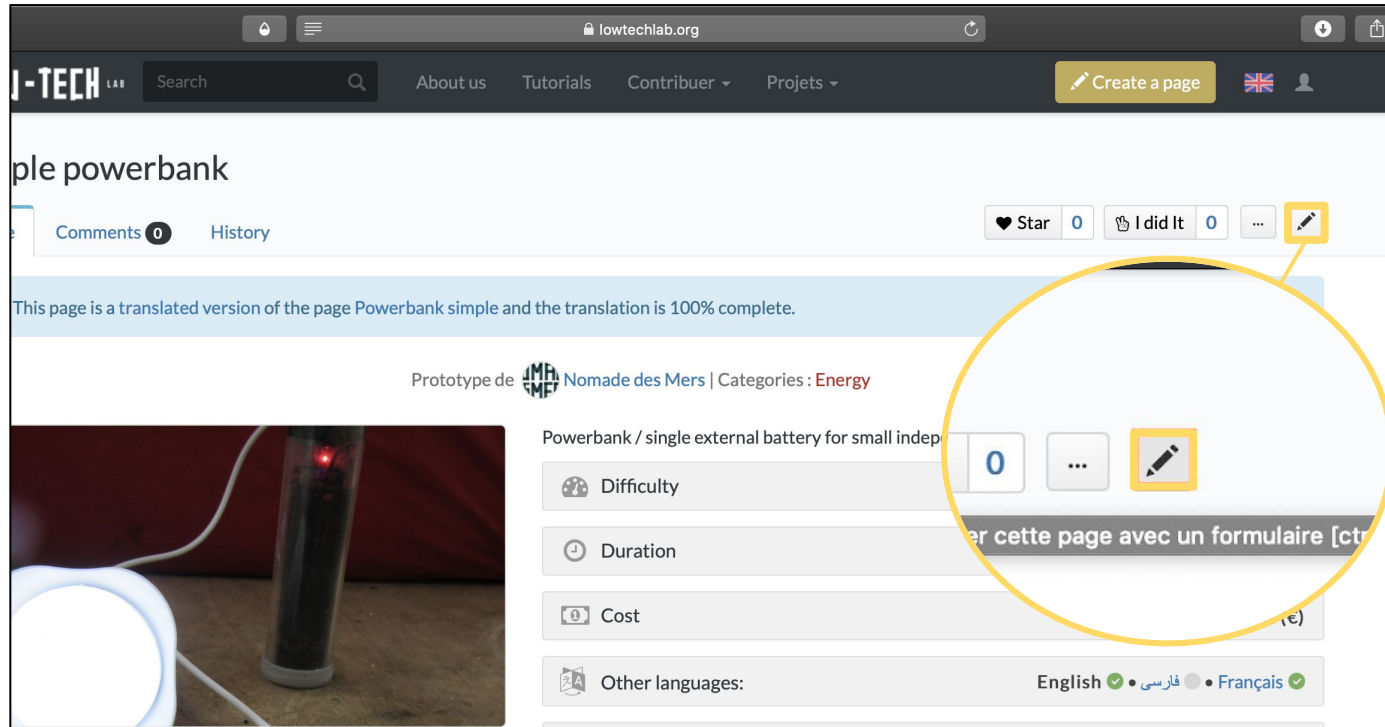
lowtechlab.org

-TECH LAB

Search

About us

Tutorials

Contribuer

Projets

Create a page

ple powerbank

e

Comments 0

History

Star 0

I did It 0

...

This page is a translated version of the page Powerbank simple and the translation is 100% complete.

Prototype de Nomade des Mers | Categories : Energy

Powerbank / single external battery for small indep

Difficulty

Duration

Cost

(€)

Other languages:

English • فارسی • Français

0

...

r cette page avec un formulaire [ct